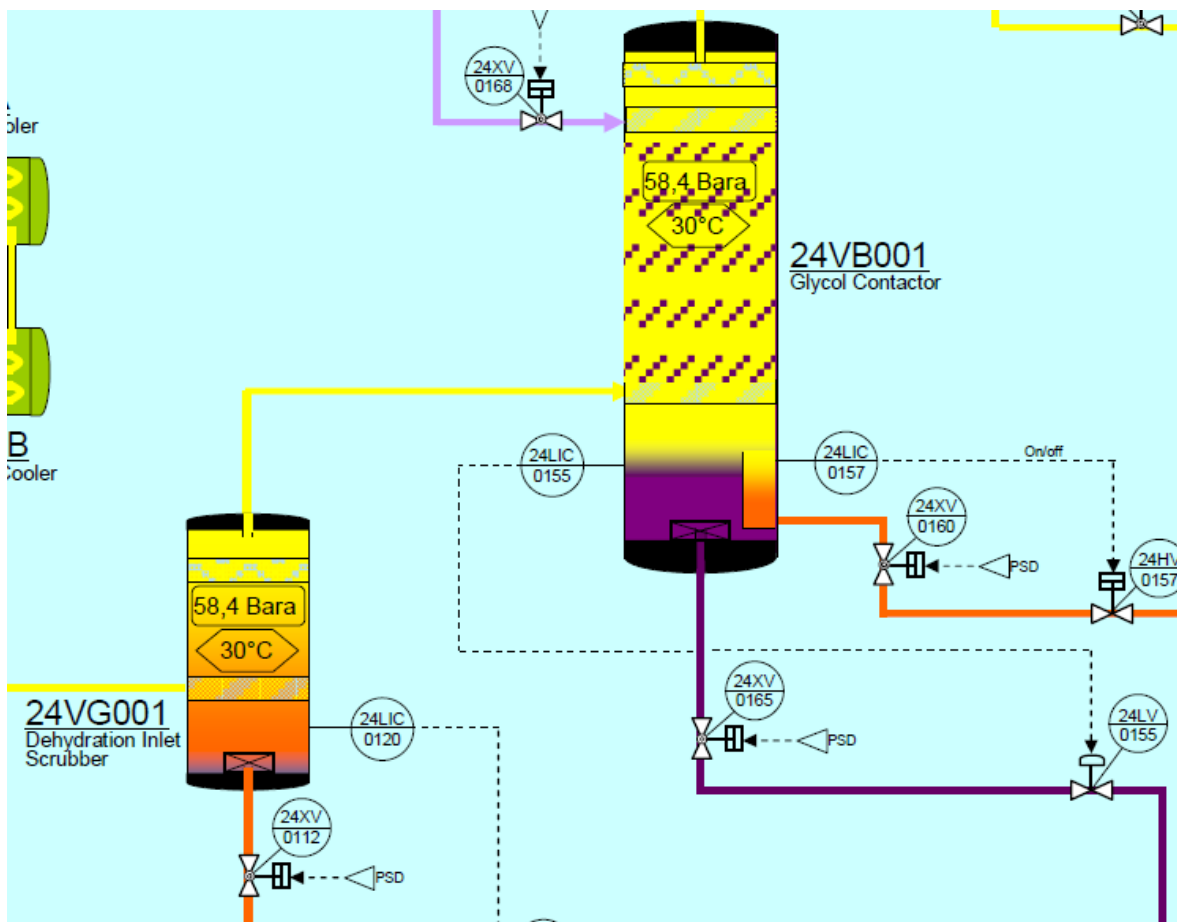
oler

B
Cooler

24XV
0168

58,4 Bara
30°C

24VB001
Glycol Contactor

24LIC
0155

24LIC
0157

On/off

24XV
0160

PSD

24HV
0157

58,4 Bara
30°C

24VG001
Dehydration Inlet Scrubber

24LIC
0120

24XV
0165

PSD

24LV
0155

24XV
0112

PSD